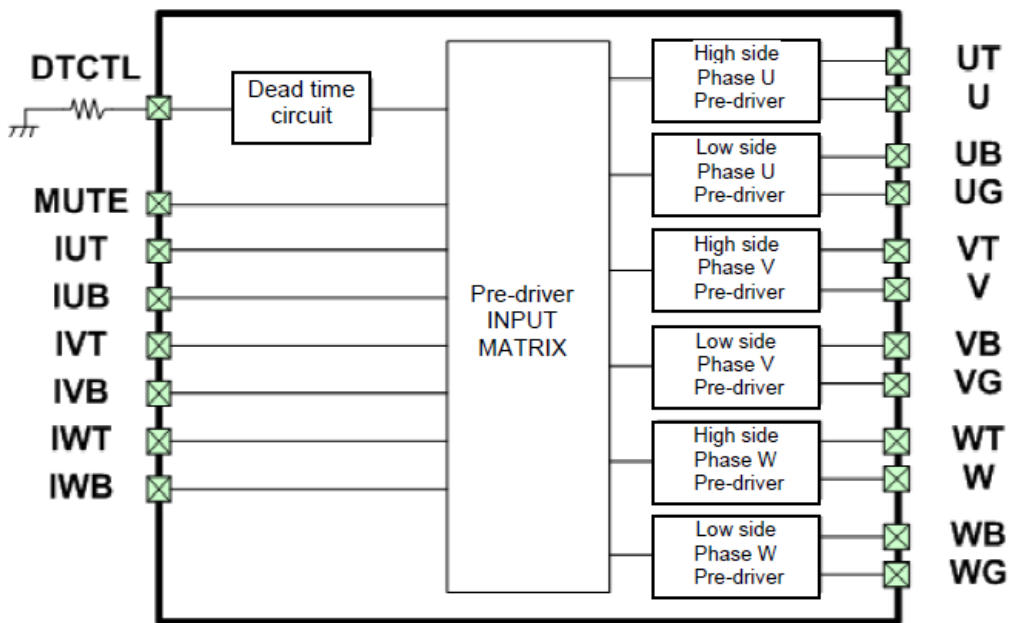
DTCTL

Dead time circuit

MUTE
IUT
IUB
IVT
IVB
IWT
IWB

Pre-driver INPUT MATRIX

High side Phase U Pre-driver

Low side Phase U Pre-driver

High side Phase V Pre-driver

Low side Phase V Pre-driver

High side Phase W Pre-driver

Low side Phase W Pre-driver

UT
U
UB
UG
VT
V
VB
VG
WT
W
WB
WG